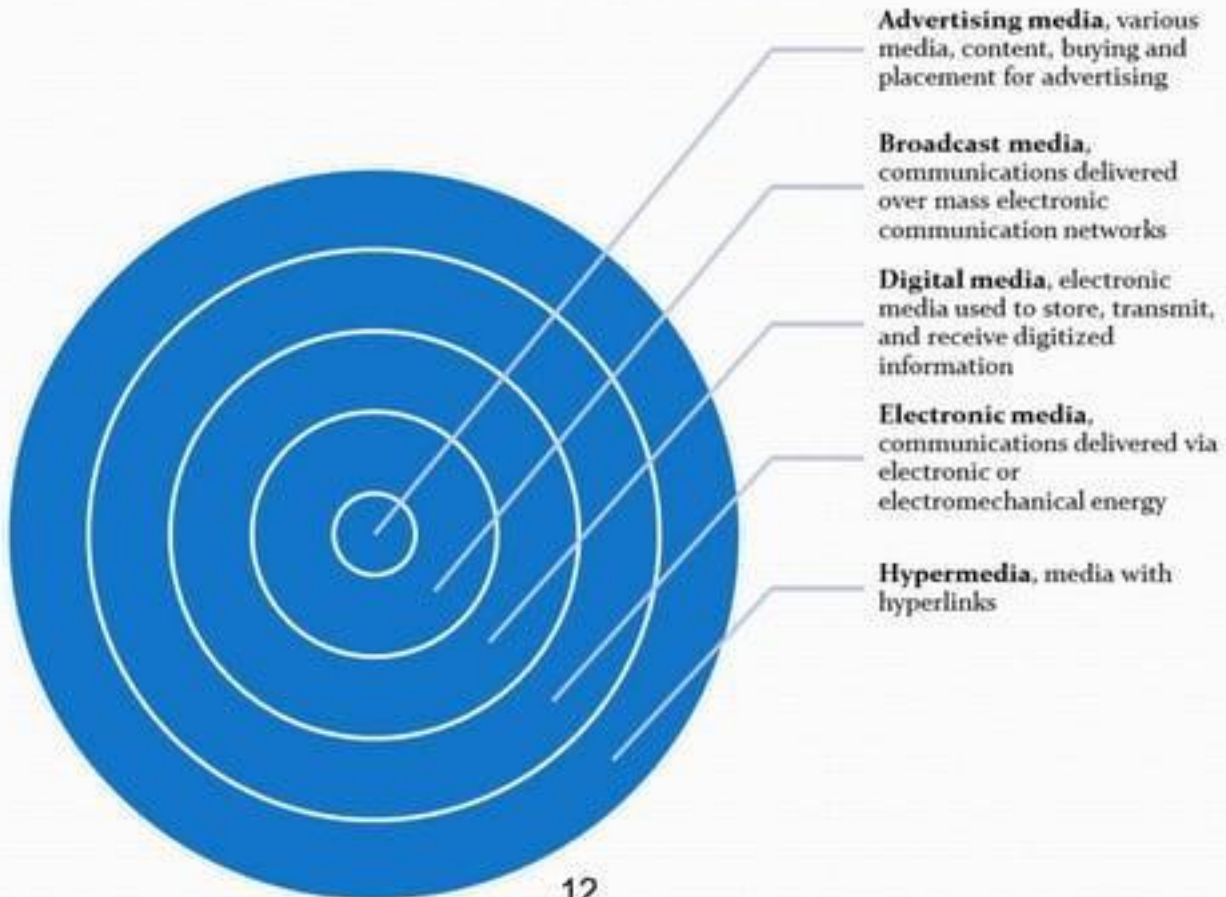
**Advertising media**, various media, content, buying and placement for advertising

**Broadcast media**, communications delivered over mass electronic communication networks

**Digital media**, electronic media used to store, transmit, and receive digitized information

**Electronic media**, communications delivered via electronic or electromechanical energy

**Hypermedia**, media with hyperlinks

12